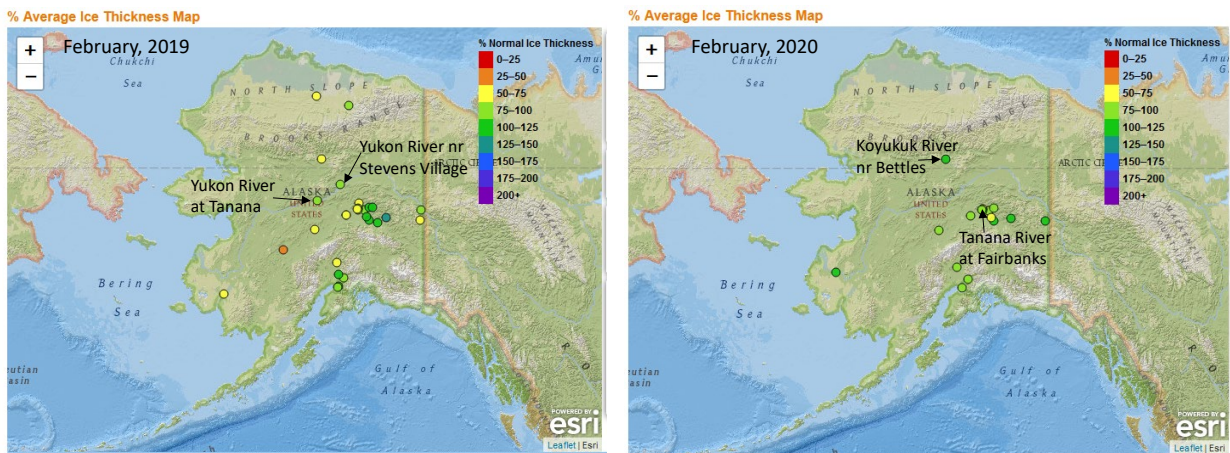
% Average Ice Thickness Map

+
−
February, 2019

% Normal Ice Thickness
0–25
25–50
50–75
75–100
100–125
125–150
150–175
175–200
200+

Chukchi
Sea
NORTH SLOPE
BROOKS RANGE
Yukon River nr Stevens Village
ARCTIC CI
Yukon River at Tanana
ALASKA
UNITED STATES
Bering
Sea
Gulf of
Alaska
eutian
asin
POWERED BY
esri
Leaflet | Esri

% Average Ice Thickness Map

+
−
February, 2020

% Normal Ice Thickness
0–25
25–50
50–75
75–100
100–125
125–150
150–175
175–200
200+

Chukchi
Sea
NORTH SLOPE
BROOKS RANGE
Koyukuk River nr Bettles
ARCTIC CI
ALASKA
UNITED STATES
Tanana River at Fairbanks
Bering
Sea
Gulf of
Alaska
eutian
asin
POWERED BY
esri
Leaflet | Esri